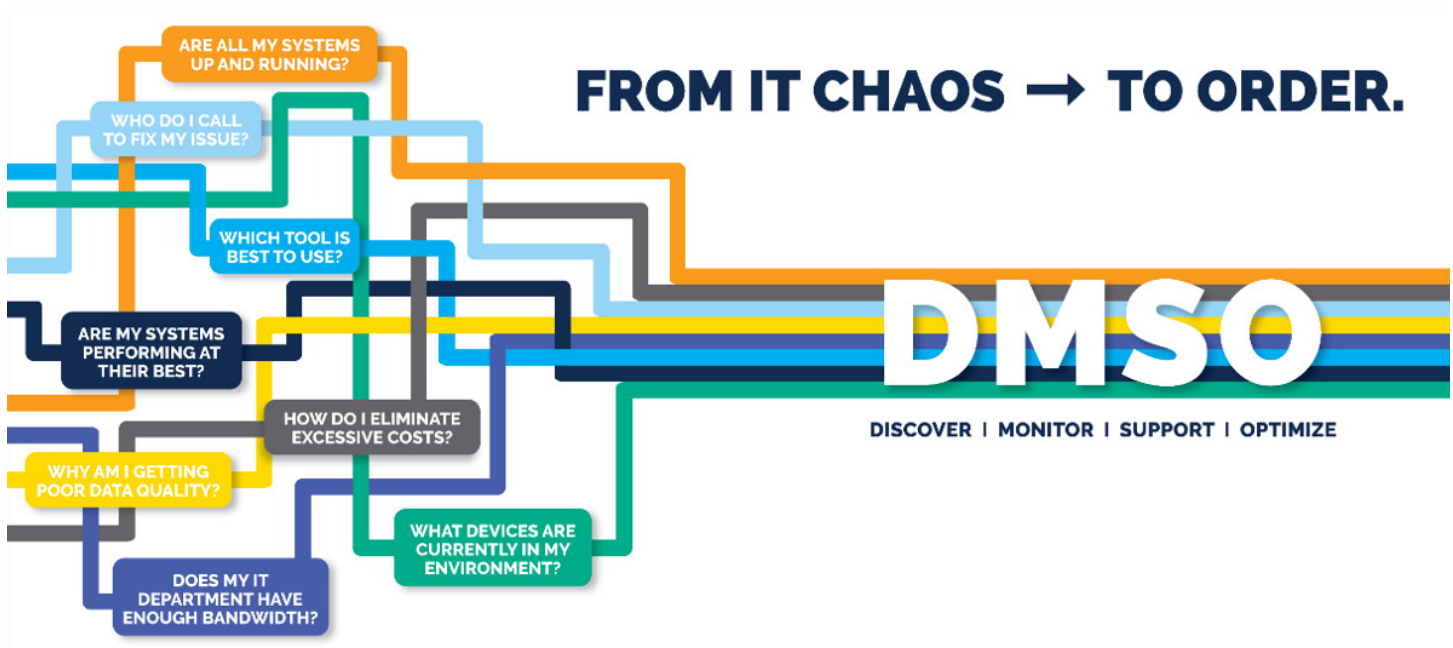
ARE ALL MY SYSTEMS UP AND RUNNING?

WHO DO I CALL TO FIX MY ISSUE?

FROM IT CHAOS → TO ORDER.

WHICH TOOL IS BEST TO USE?

ARE MY SYSTEMS PERFORMING AT THEIR BEST?

DMSO

DISCOVER | MONITOR | SUPPORT | OPTIMIZE

HOW DO I ELIMINATE EXCESSIVE COSTS?

WHY AM I GETTING POOR DATA QUALITY?

WHAT DEVICES ARE CURRENTLY IN MY ENVIRONMENT?

DOES MY IT DEPARTMENT HAVE ENOUGH BANDWIDTH?